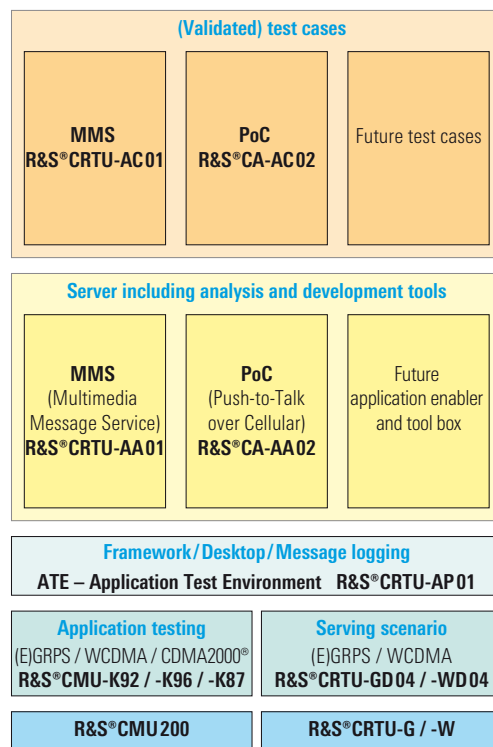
(Validated) test cases

MMS
R&S®CRTU-AC01

PoC
R&S®CA-AC02

Future test cases

Server including analysis and development tools

MMS
(Multimedia Message Service)
R&S®CRTU-AA01

PoC
(Push-to-Talk over Cellular)
R&S®CA-AA02

Future application enabler and tool box

Framework/Desktop/Message logging
ATE – Application Test Environment R&S®CRTU-AP01

Application testing
(E)GRPS / WCDMA / CDMA2000®
R&S®CMU-K92 / -K96 / -K87

Serving scenario
(E)GRPS / WCDMA
R&S®CRTU-GD04 / -WD04

R&S®CMU200

R&S®CRTU-G / -W